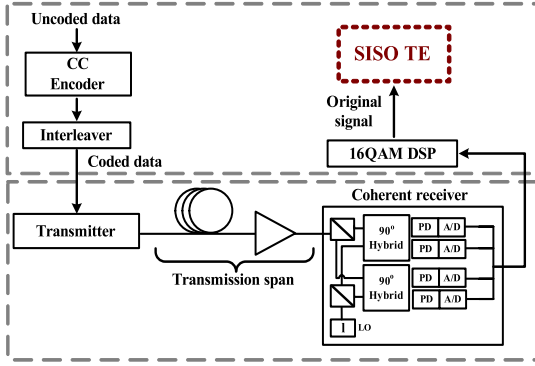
Uncoded data

CC Encoder

Interleaver

Coded data

SISO TE

Original signal

16QAM DSP

Coherent receiver

Transmitter

Transmission span

$90^o$ Hybrid

PD

A/D

PD

A/D

$90^o$ Hybrid

PD

A/D

PD

A/D

LO